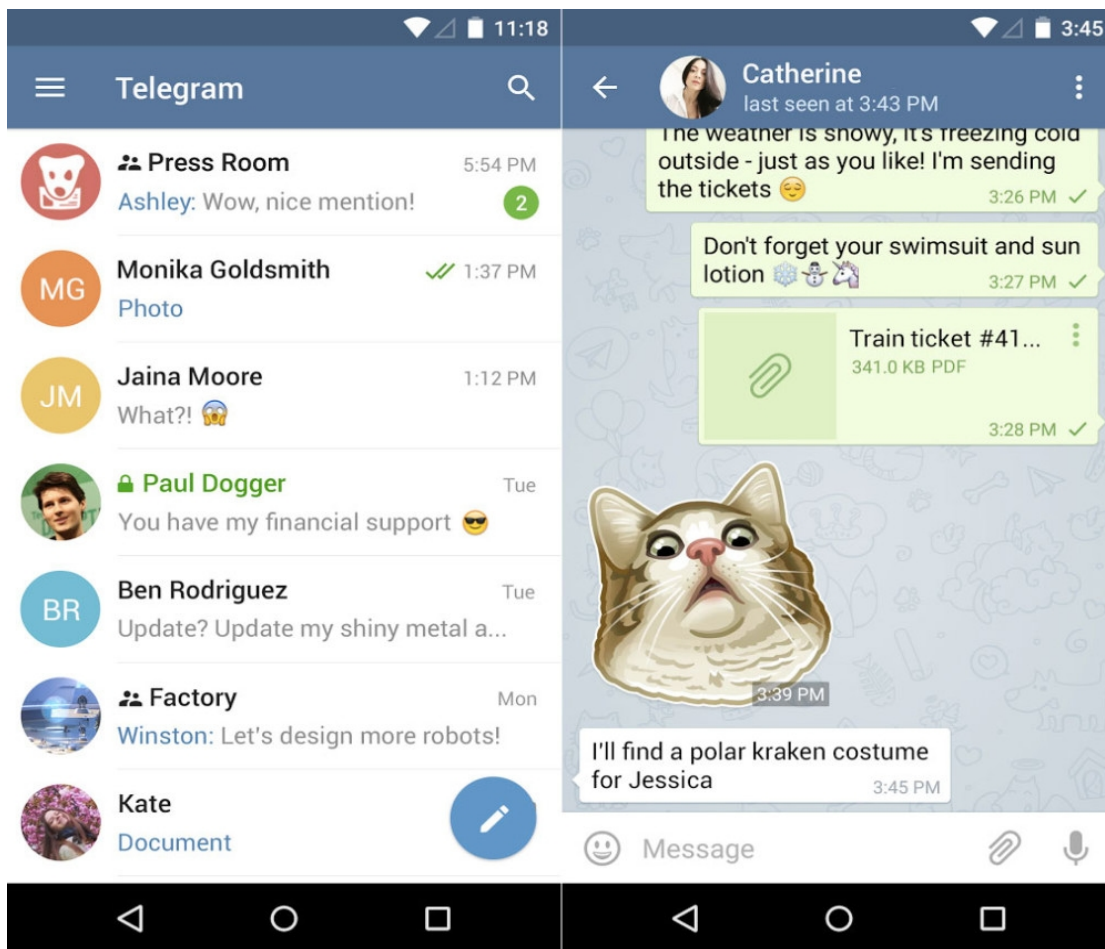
11:18

Telegram

Press Room 5:54 PM
Ashley: Wow, nice mention! 2

MG
Monika Goldsmith 1:37 PM
Photo

JM
Jaina Moore 1:12 PM
What?! 😱

Paul Dogger Tue
You have my financial support 😎

BR
Ben Rodriguez Tue
Update? Update my shiny metal a...

Factory Mon
Winston: Let's design more robots!

Kate
Document

3:45

Catherine
last seen at 3:43 PM

The weather is snowy, it's freezing cold outside - just as you like! I'm sending the tickets 😌 3:26 PM

Don't forget your swimsuit and sun lotion ❄️⛄🦄 3:27 PM

Train ticket #41...
341.0 KB PDF
3:28 PM

3:39 PM

I'll find a polar kraken costume for Jessica 3:45 PM

Message